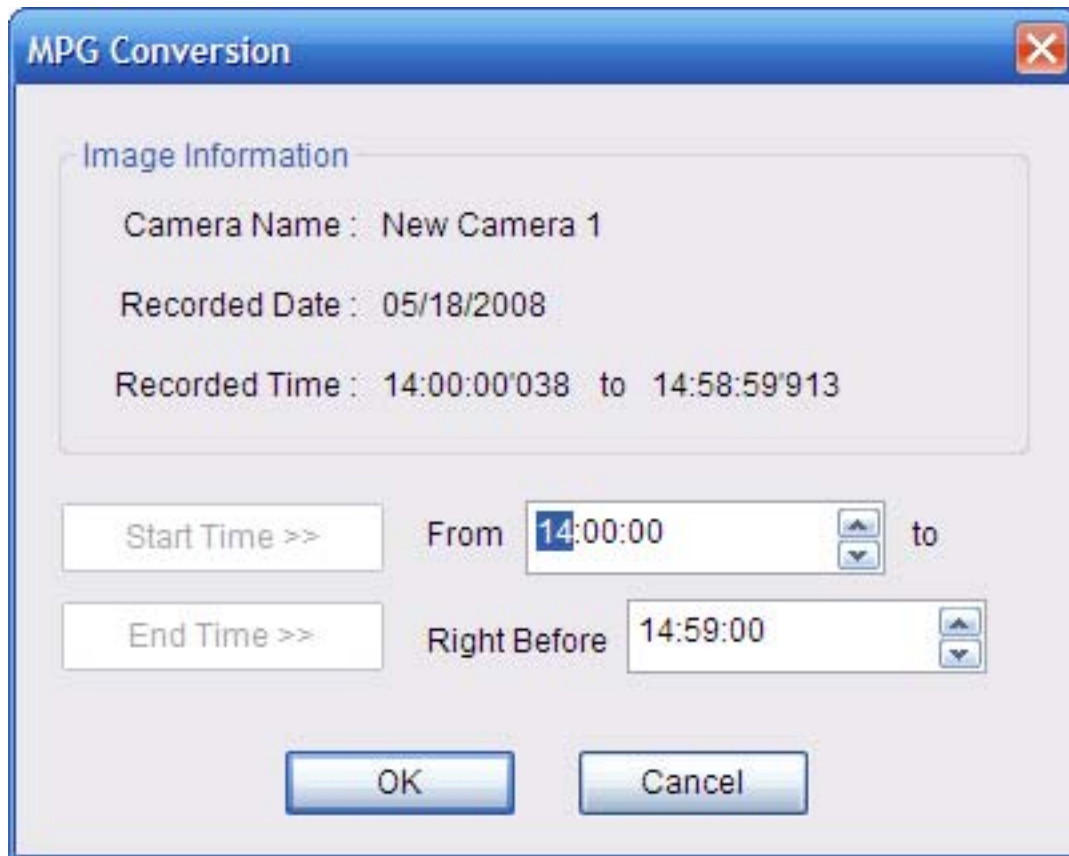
MPG Conversion

Image Information

Camera Name : New Camera 1

Recorded Date : 05/18/2008

Recorded Time : 14:00:00'038 to 14:58:59'913

Start Time >> From 14:00:00 to

End Time >> Right Before 14:59:00

OK Cancel